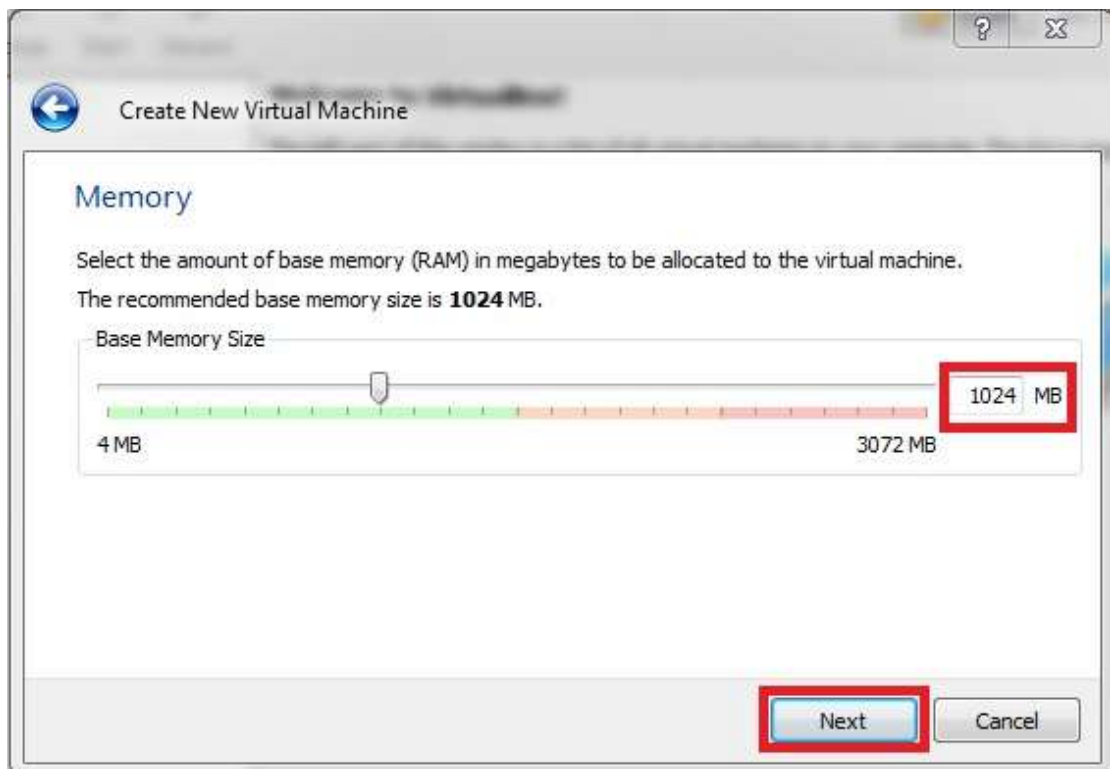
?

Create New Virtual Machine

Memory

Select the amount of base memory (RAM) in megabytes to be allocated to the virtual machine.

The recommended base memory size is **1024** MB.

Base Memory Size

1024 MB

4 MB

3072 MB

Next

Cancel